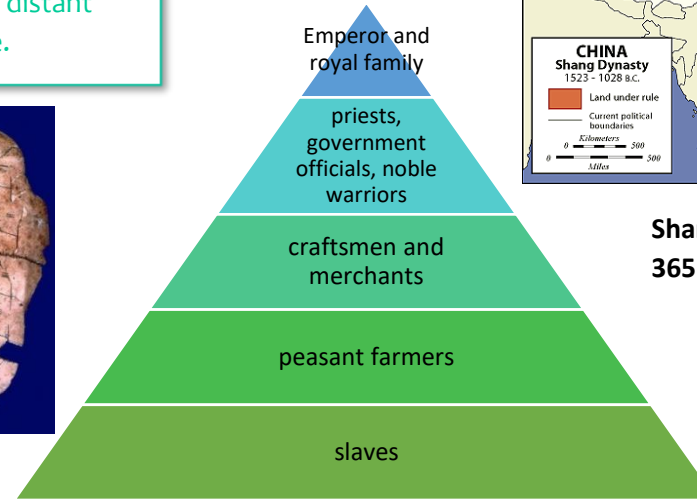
distant
a.

Emperor and royal family

priests, government officials, noble warriors

craftsmen and merchants

peasant farmers

slaves

CHINA
Shang Dynasty
1523 - 1028 B.C.
Land under rule
Current political boundaries
Kilometers
0 500
0 500
Miles

Sha
365